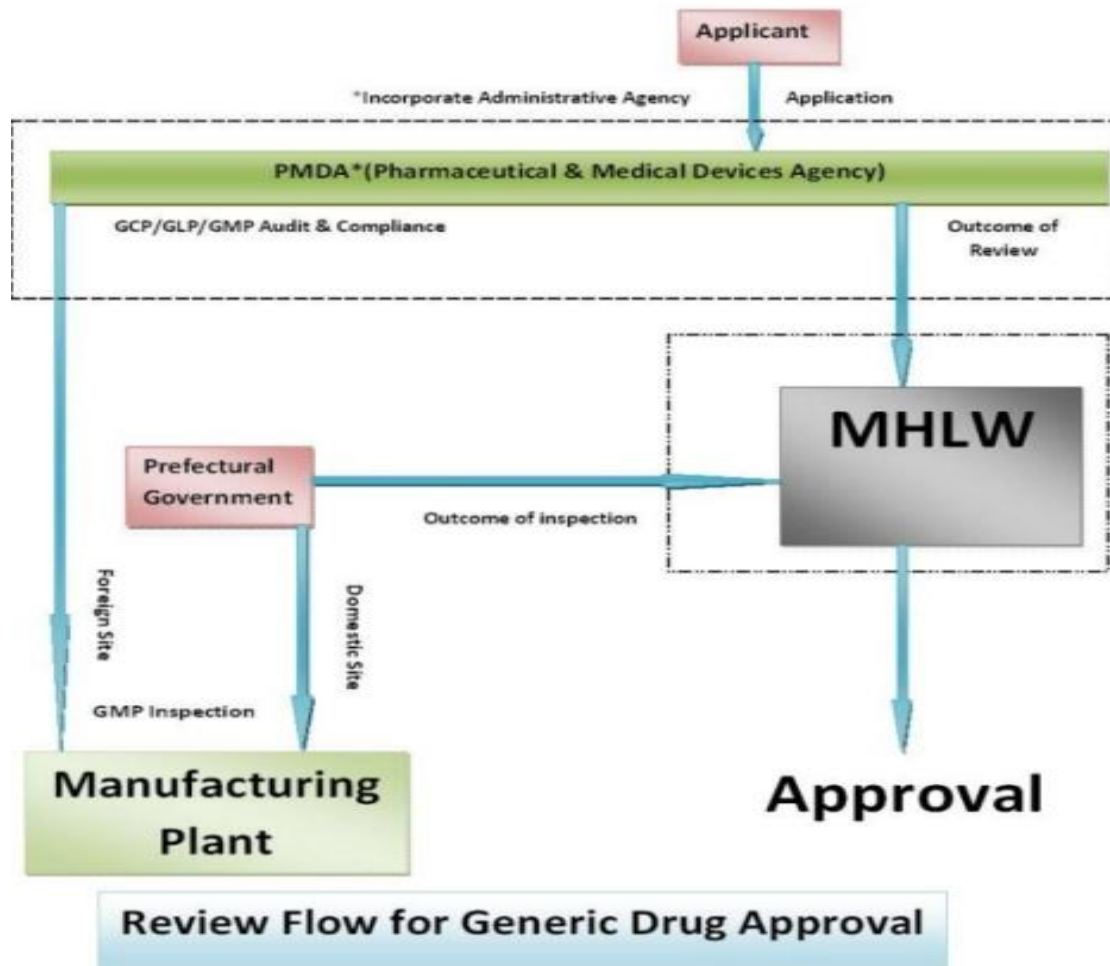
Applicant

*Incorporate Administrative Agency

Application

PMDA*(Pharmaceutical & Medical Devices Agency)

GCP/GLP/GMP Audit & Compliance

Outcome of Review

MHLW

Prefectural Government

Outcome of inspection

Foreign Site

Domestic Site

GMP Inspection

Manufacturing Plant

Approval

Review Flow for Generic Drug Approval